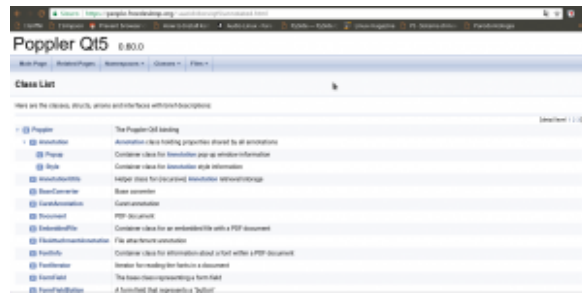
Poppler Qt5 0.80.0

Main Page | Related Pages | Namespaces | Classes | Files

Class List

Here are the classes, structs, unions and interfaces with brief descriptions:

| | |
|---|---|
| Poppler | The Poppler Qt5 binding |
| Annotation | Annotation class holding properties shared by all annotations |
| Popup | Container class for Annotation pop up window information |
| Style | Container class for Annotation style information |
| AnnotationUtils | Helper class for (recursive) Annotation retrieval/storage |
| BaseConverter | Base converter |
| CaretAnnotation | Caret annotation |
| Document | PDF document |
| EmbeddedFile | Container class for an embedded file with a PDF document |
| FileAttachmentAnnotation | File attachment annotation |
| FontInfo | Container class for information about a font within a PDF document |
| FontIterator | Iterator for reading the fonts in a document |
| FormField | The base class representing a form field |
| FormFieldButton | A form field that represents a "button" |